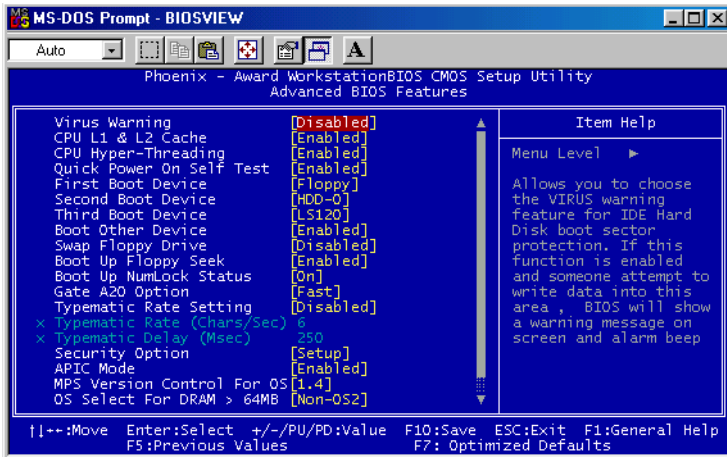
MS-DOS Prompt - BIOSVIEW

Auto

A

Phoenix - Award WorkstationBIOS CMOS Setup Utility
Advanced BIOS Features

| | | Item Help |
|---|---|---|
| Virus Warning | [Disabled] | |
| CPU L1 & L2 Cache | [Enabled] | |
| CPU Hyper-Threading | [Enabled] | Menu Level ► |
| Quick Power On Self Test | [Enabled] | |
| First Boot Device | [Floppy] | |
| Second Boot Device | [HDD-0] | |
| Third Boot Device | [LS120] | |
| Boot Other Device | [Enabled] | |
| Swap Floppy Drive | [Disabled] | |
| Boot Up Floppy Seek | [Enabled] | |
| Boot Up NumLock Status | [On] | |
| Gate A20 Option | [Fast] | |
| Typematic Rate Setting | [Disabled] | |
| x Typematic Rate (Chars/Sec) | 6 | |
| x Typematic Delay (Msec) | 250 | |
| Security Option | [Setup] | |
| APIC Mode | [Enabled] | |
| MPS Version Control For OS | [1.4] | |
| OS Select For DRAM > 64MB | [Non-OS2] | |

Allows you to choose the VIRUS warning feature for IDE Hard Disk boot sector protection. If this function is enabled and someone attempt to write data into this area , BIOS will show a warning message on screen and alarm beep

↑↓→←:Move Enter:Select +/-/PU/PD:Value F10:Save ESC:Exit F1:General Help
F5:Previous Values F7: Optimized Defaults